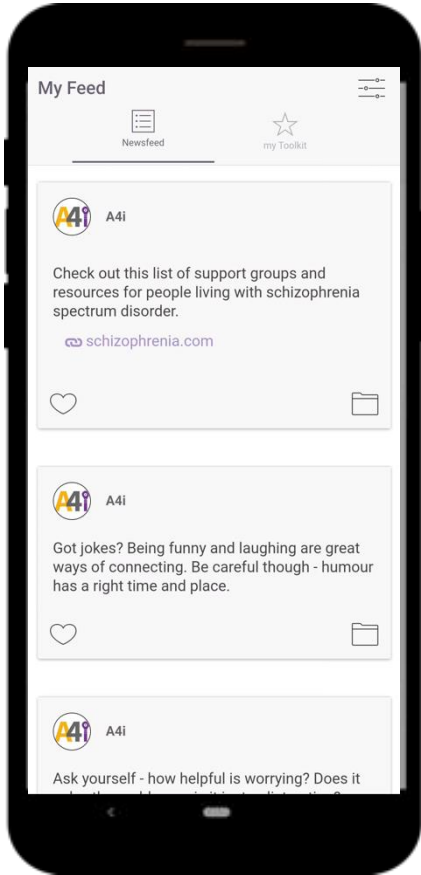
My Feed

Newsfeed

my Toolkit

A4i

A4i

Check out this list of support groups and resources for people living with schizophrenia spectrum disorder.

schizophrenia.com

A4i

A4i

Got jokes? Being funny and laughing are great ways of connecting. Be careful though - humour has a right time and place.

A4i

A4i

Ask yourself - how helpful is worrying? Does it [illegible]